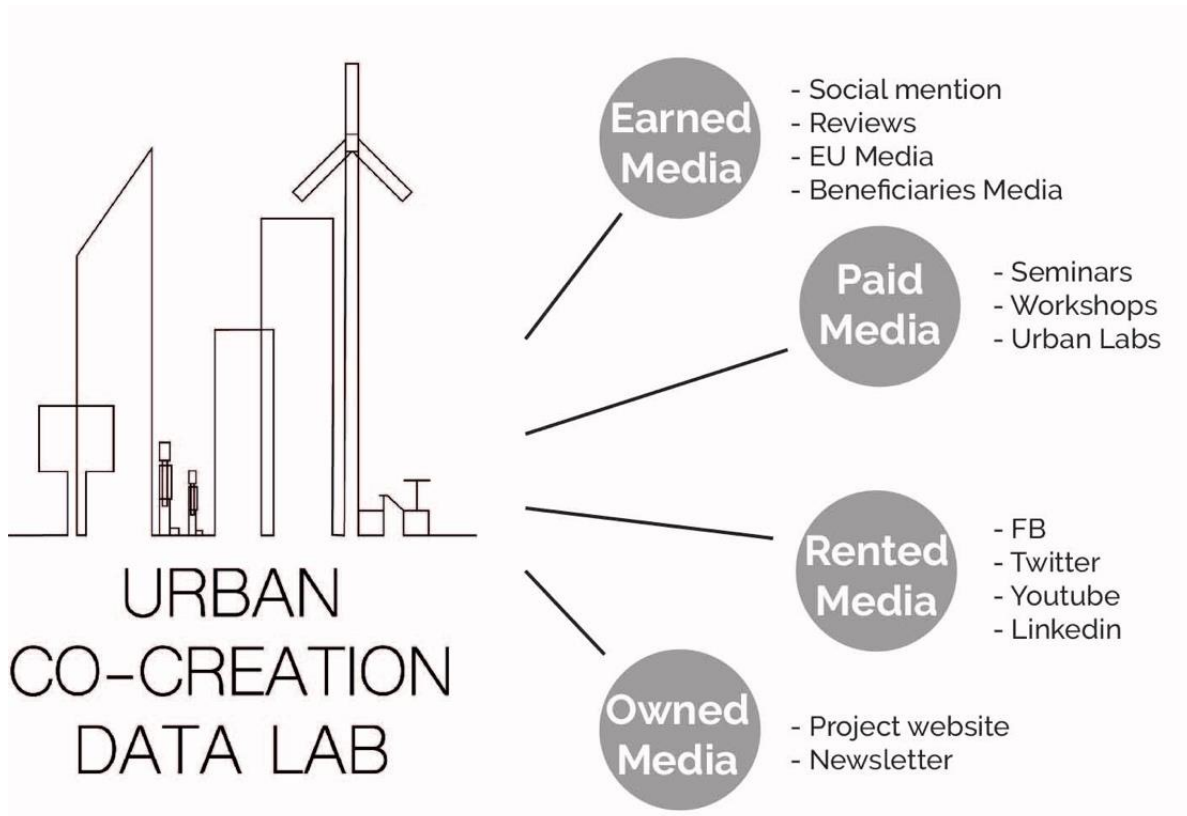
URBAN CO-CREATION DATA LAB

Earned Media
- Social mention
- Reviews
- EU Media
- Beneficiaries Media

Paid Media
- Seminars
- Workshops
- Urban Labs

Rented Media
- FB
- Twitter
- Youtube
- Linkedin

Owned Media
- Project website
- Newsletter